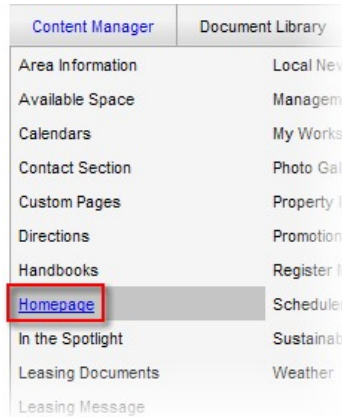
| Content Manager | Document Library |
|---|---|
| Area Information | Local Ne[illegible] |
| Available Space | Managem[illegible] |
| Calendars | My Works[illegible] |
| Contact Section | Photo Ga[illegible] |
| Custom Pages | Property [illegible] |
| Directions | Promotion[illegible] |
| Handbooks | Register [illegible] |
| Homepage | Schedule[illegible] |
| In the Spotlight | Sustainab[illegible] |
| Leasing Documents | Weather |
| Leasing Message | |